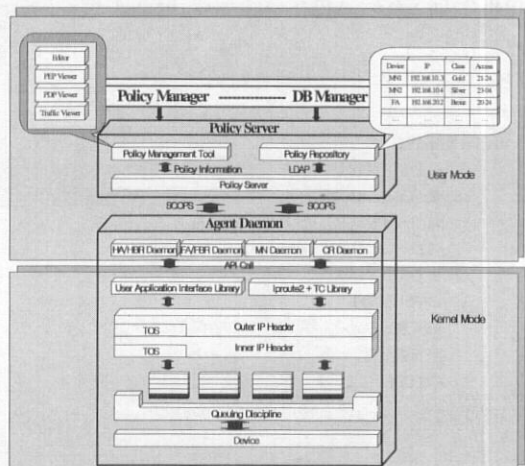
Editor
PEP Viewer
PDP Viewer
Traffic Viewer

Policy Manager ------------ DB Manager

| Device | IP | Class | Access |
|---|---|---|---|
| MN1 | 192.168.10.3 | Gold | 21-24 |
| MN2 | 192.168.10.4 | Silver | 23-04 |
| FA | 192.168.20.2 | Bronz | 20-24 |
| ... | ... | ... | ... |

Policy Server
Policy Management Tool
Policy Repository
Policy Information
LDAP
Policy Server

User Mode

SCOPS
SCOPS

Agent Daemon
HA/HBR Daemon
FA/FBR Daemon
MN Daemon
CR Daemon
API Call
User Application Interface Library
Iproute2 + TC Library

Kernel Mode

TOS
Outer IP Header
TOS
Inner IP Header
Queuing Discipline
Device